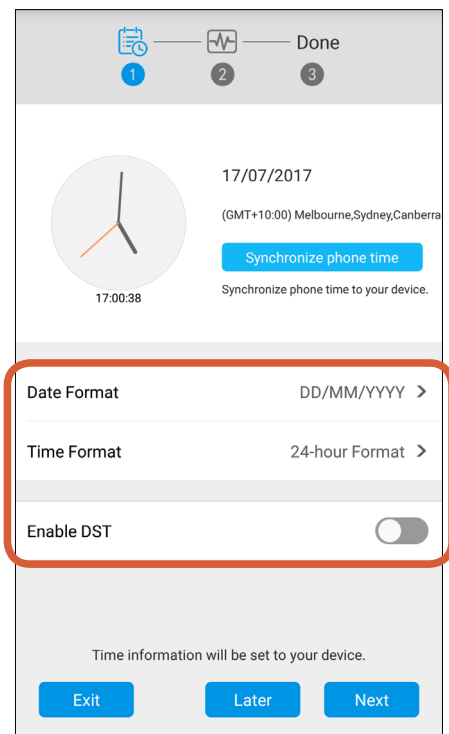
Done

1 2 3

17:00:38

17/07/2017

(GMT+10:00) Melbourne,Sydney,Canberra

Synchronize phone time

Synchronize phone time to your device.

Date Format DD/MM/YYYY >

Time Format 24-hour Format >

Enable DST

Time information will be set to your device.

Exit Later Next